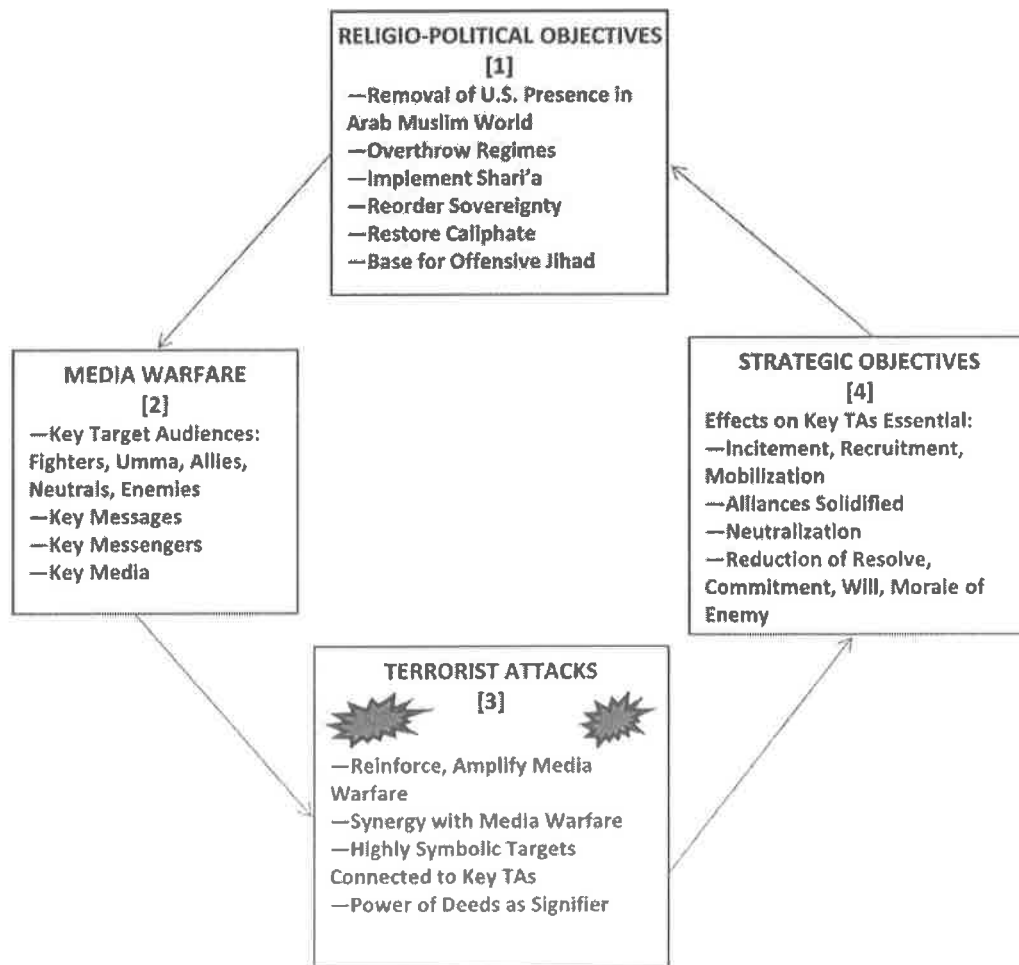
RELIGIO-POLITICAL OBJECTIVES
[1]
—Removal of U.S. Presence in Arab Muslim World
—Overthrow Regimes
—Implement Shari'a
—Reorder Sovereignty
—Restore Caliphate
—Base for Offensive Jihad

MEDIA WARFARE
[2]
—Key Target Audiences: Fighters, Umma, Allies, Neutrals, Enemies
—Key Messages
—Key Messengers
—Key Media

STRATEGIC OBJECTIVES
[4]
Effects on Key TAs Essential:
—Incitement, Recruitment, Mobilization
—Alliances Solidified
—Neutralization
—Reduction of Resolve, Commitment, Will, Morale of Enemy

TERRORIST ATTACKS
[3]
—Reinforce, Amplify Media Warfare
—Synergy with Media Warfare
—Highly Symbolic Targets Connected to Key TAs
—Power of Deeds as Signifier